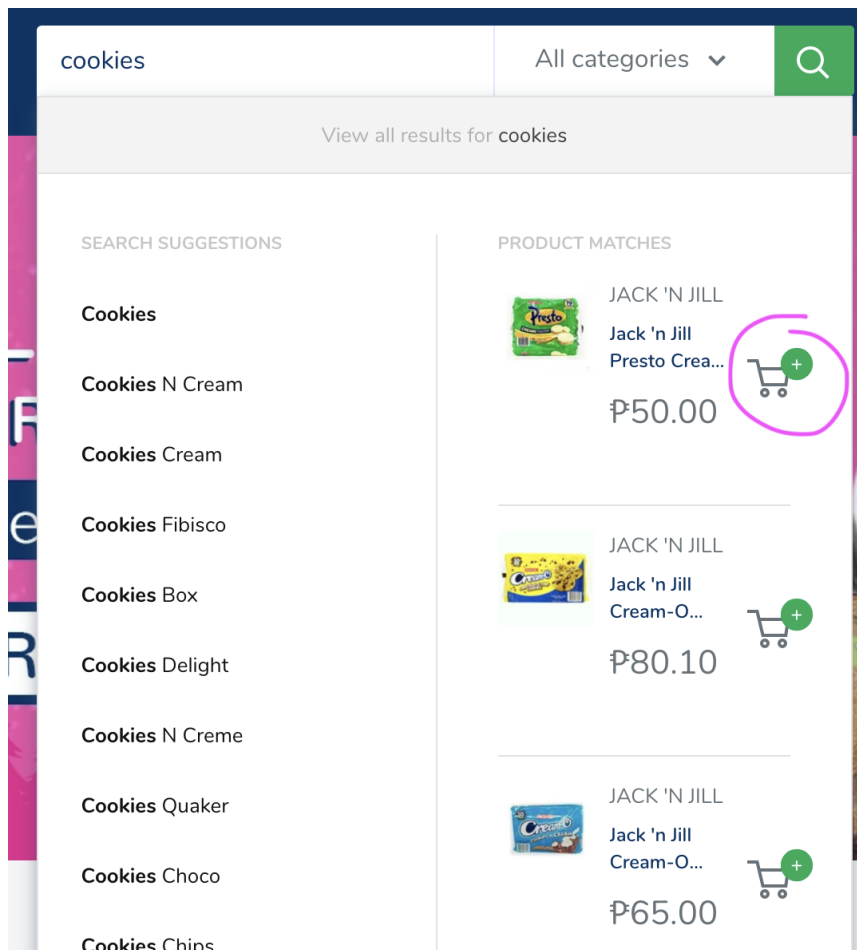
cookies

All categories

View all results for cookies

SEARCH SUGGESTIONS

**Cookies**

**Cookies** N Cream

**Cookies** Cream

**Cookies** Fibisco

**Cookies** Box

**Cookies** Delight

**Cookies** N Creme

**Cookies** Quaker

**Cookies** Choco

**Cookies** Chips

PRODUCT MATCHES

Presto

JACK 'N JILL
Jack 'n Jill Presto Crea...
₱50.00

JACK 'N JILL
Jack 'n Jill Cream-O...
₱80.10

JACK 'N JILL
Jack 'n Jill Cream-O...
₱65.00